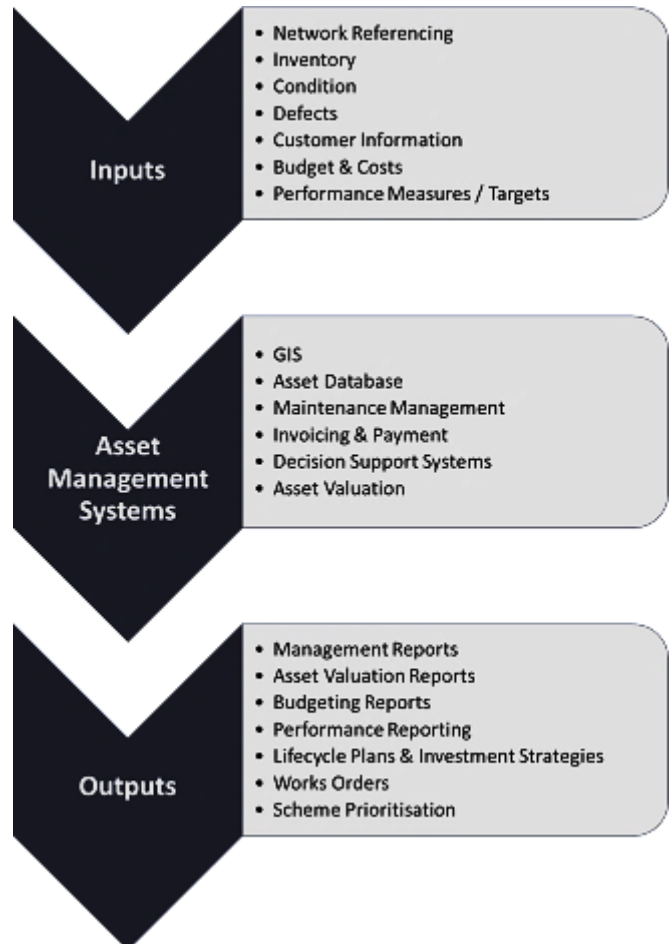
Inputs

- Network Referencing
- Inventory
- Condition
- Defects
- Customer Information
- Budget & Costs
- Performance Measures / Targets

Asset Management Systems

- GIS
- Asset Database
- Maintenance Management
- Invoicing & Payment
- Decision Support Systems
- Asset Valuation

Outputs

- Management Reports
- Asset Valuation Reports
- Budgeting Reports
- Performance Reporting
- Lifecycle Plans & Investment Strategies
- Works Orders
- Scheme Prioritisation